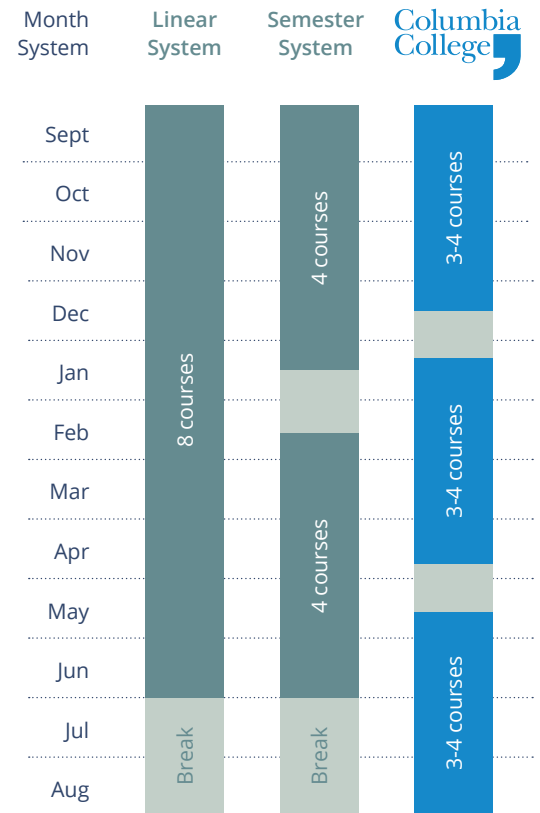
| Month System | Linear System | Semester System | Columbia College |
|---|---|---|---|
| Sept | 8 courses | 4 courses | 3-4 courses |
| Oct | | | |
| Nov | | | |
| Dec | | | |
| Jan | | | 3-4 courses |
| Feb | | | |
| Mar | | 4 courses | |
| Apr | | | |
| May | | | 3-4 courses |
| Jun | | | |
| Jul | Break | Break | |
| Aug | | | |